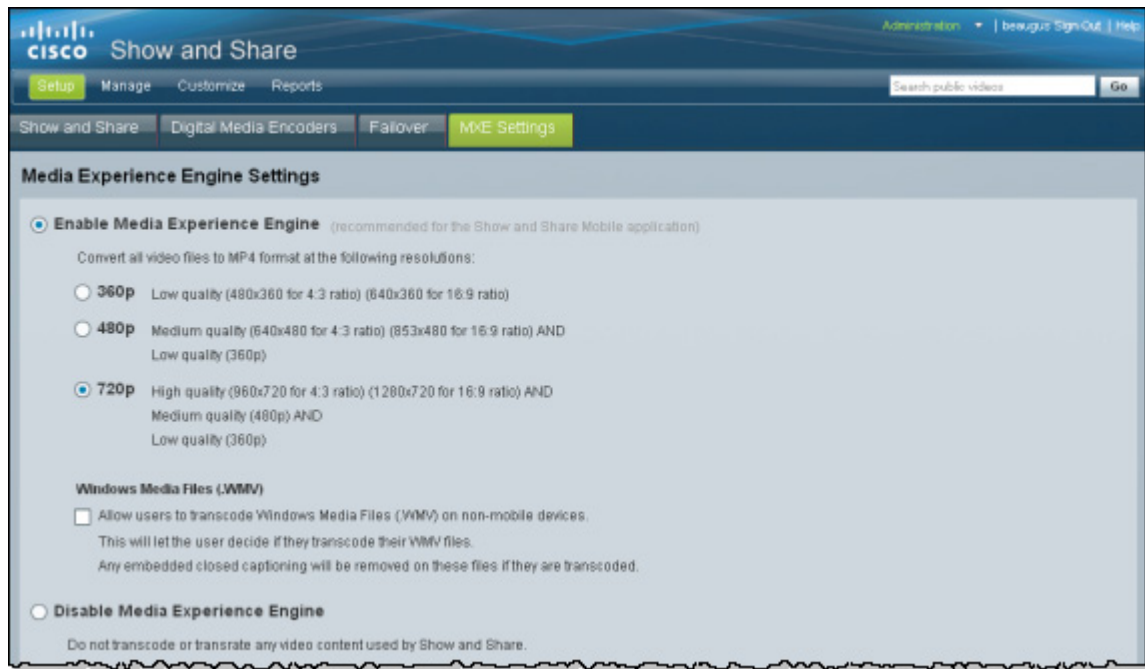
cisco Show and Share

Administration | beaugus Sign Out | Help

Setup Manage Customize Reports

Search public videos Go

Show and Share Digital Media Encoders Failover MXE Settings

Media Experience Engine Settings

Enable Media Experience Engine (recommended for the Show and Share Mobile application)

Convert all video files to MP4 format at the following resolutions:

360p Low quality (480x360 for 4:3 ratio) (640x360 for 16:9 ratio)

480p Medium quality (640x480 for 4:3 ratio) (853x480 for 16:9 ratio) AND Low quality (360p)

720p High quality (960x720 for 4:3 ratio) (1280x720 for 16:9 ratio) AND Medium quality (480p) AND Low quality (360p)

Windows Media Files (.WMV)

Allow users to transcode Windows Media Files (.WMV) on non-mobile devices.
This will let the user decide if they transcode their WMV files.
Any embedded closed captioning will be removed on these files if they are transcoded.

Disable Media Experience Engine

Do not transcode or transrate any video content used by Show and Share.